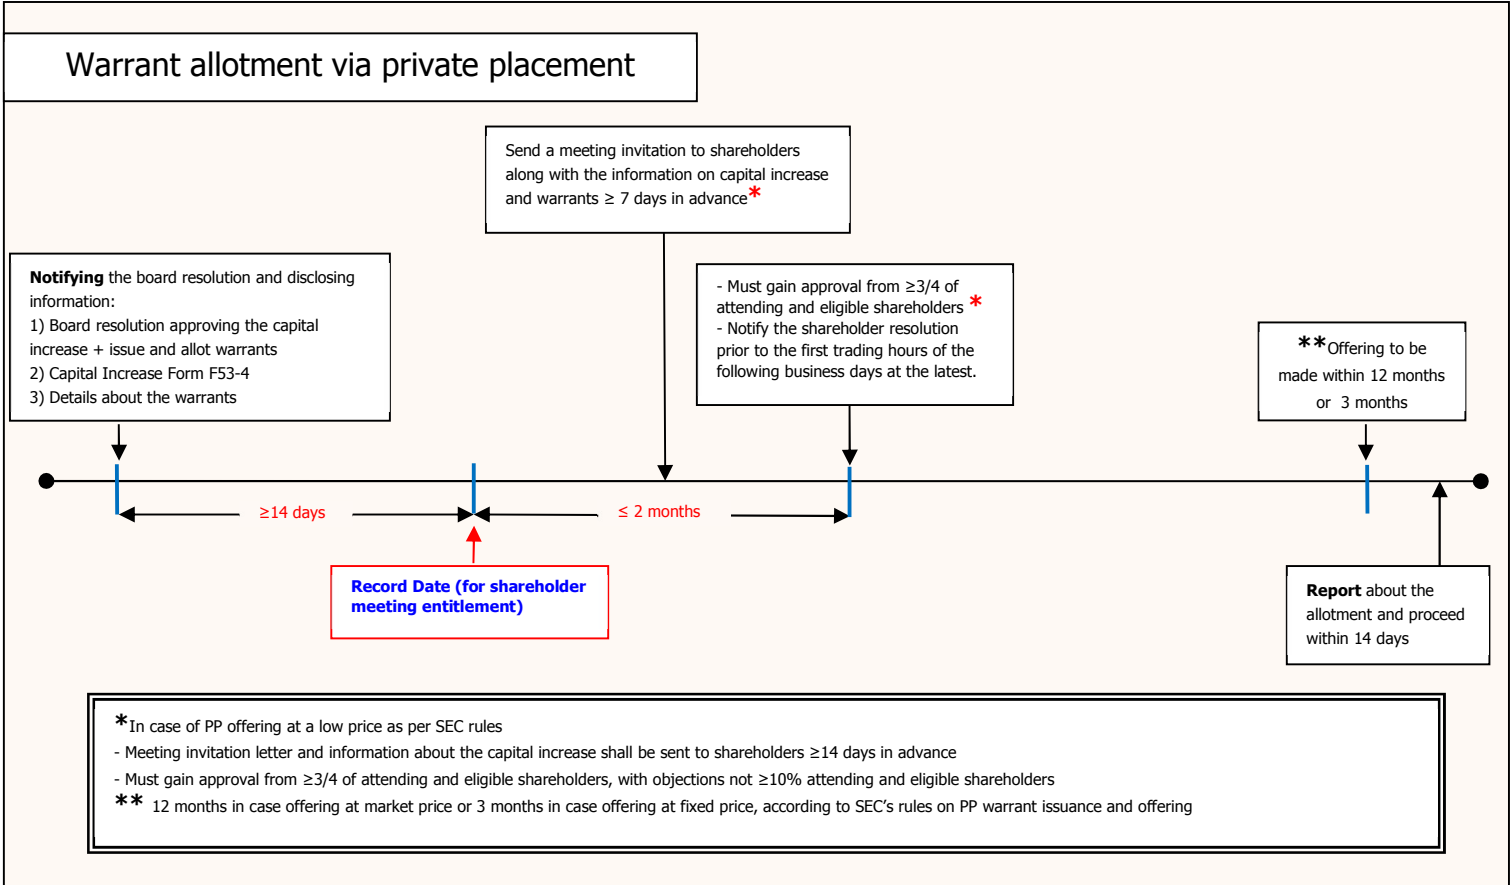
Warrant allotment via private placement

Send a meeting invitation to shareholders along with the information on capital increase and warrants ≥ 7 days in advance*

**Notifying** the board resolution and disclosing information:
1) Board resolution approving the capital increase + issue and allot warrants
2) Capital Increase Form F53-4
3) Details about the warrants

- Must gain approval from ≥3/4 of attending and eligible shareholders *
- Notify the shareholder resolution prior to the first trading hours of the following business days at the latest.

**Offering to be made within 12 months or 3 months

≥14 days

≤ 2 months

**Record Date (for shareholder meeting entitlement)**

**Report** about the allotment and proceed within 14 days

*In case of PP offering at a low price as per SEC rules
- Meeting invitation letter and information about the capital increase shall be sent to shareholders ≥14 days in advance
- Must gain approval from ≥3/4 of attending and eligible shareholders, with objections not ≥10% attending and eligible shareholders
** 12 months in case offering at market price or 3 months in case offering at fixed price, according to SEC's rules on PP warrant issuance and offering